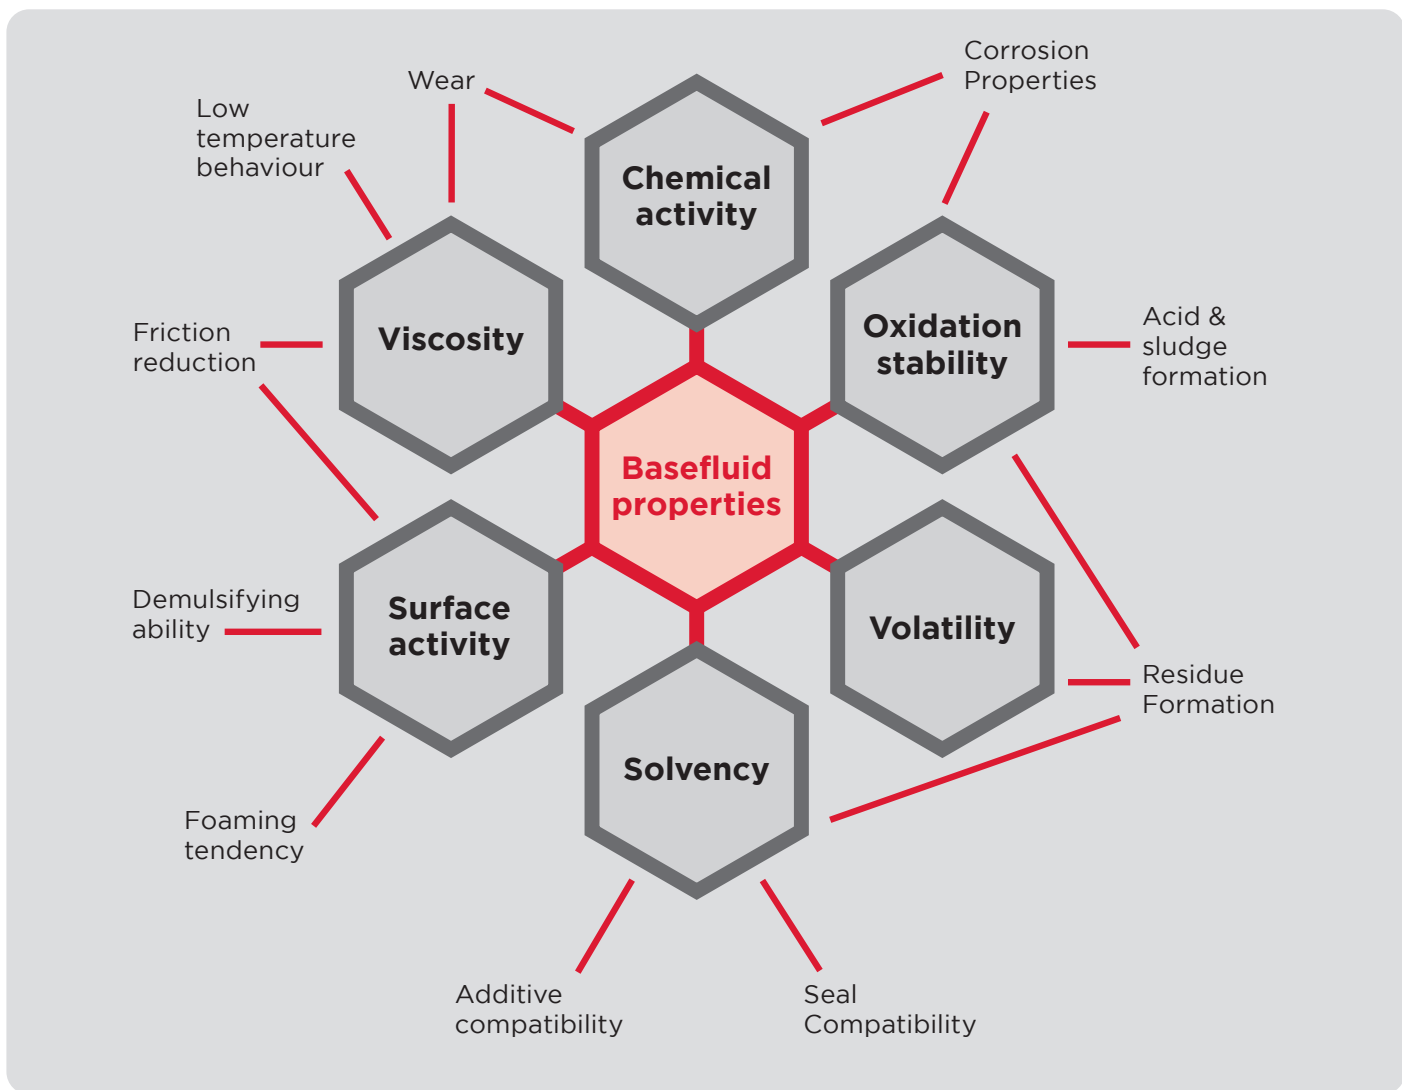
Wear

Corrosion Properties

Low temperature behaviour

Chemical activity

Viscosity

Oxidation stability

Friction reduction

Acid & sludge formation

Basefluid properties

Demulsifying ability

Surface activity

Volatility

Residue Formation

Solvency

Foaming tendency

Additive compatibility

Seal Compatibility